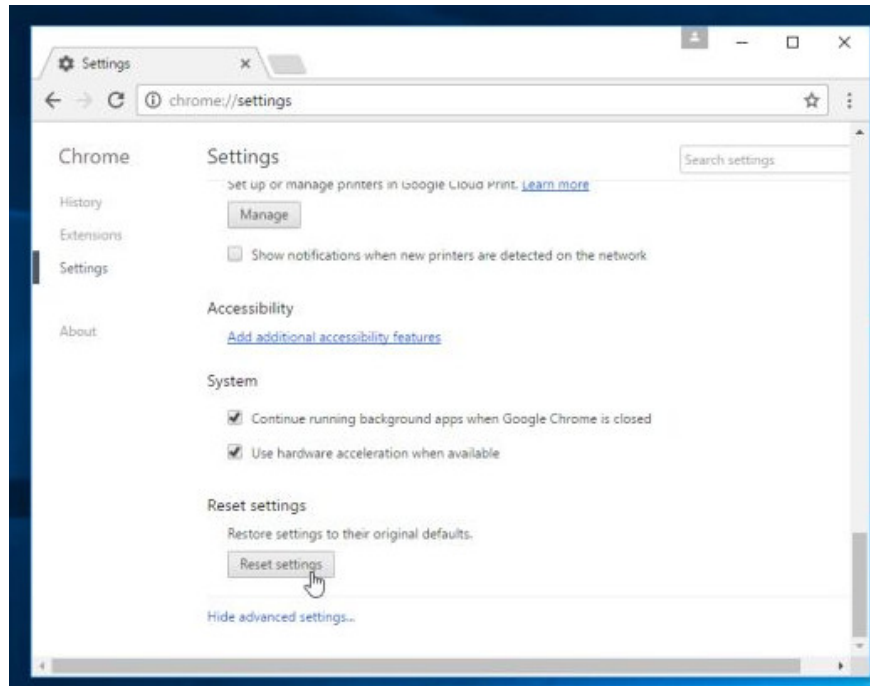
Settings ×

chrome://settings

Chrome

History

Extensions

Settings

About

Settings

Search settings

Set up or manage printers in Google Cloud Print. Learn more

Manage

Show notifications when new printers are detected on the network

Accessibility

Add additional accessibility features

System

Continue running background apps when Google Chrome is closed

Use hardware acceleration when available

Reset settings

Restore settings to their original defaults.

Reset settings

Hide advanced settings...